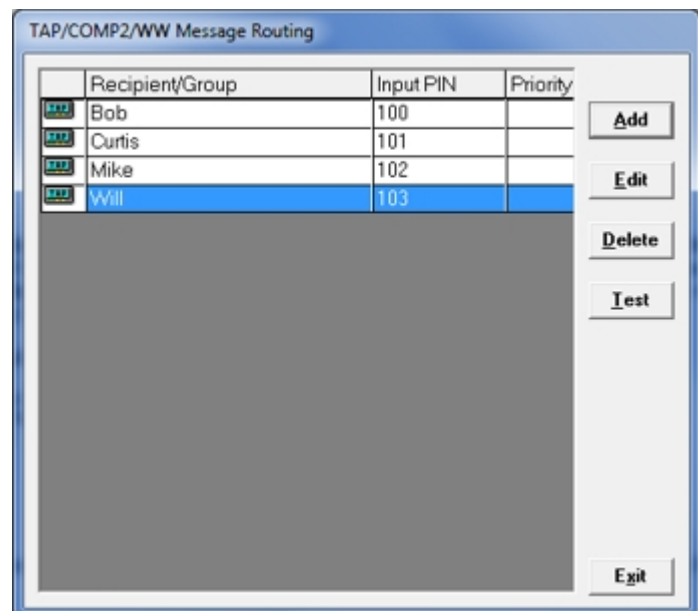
TAP/COMP2/WW Message Routing

|  | Recipient/Group | Input PIN | Priority |
|---|---|---|---|
|  | Bob | 100 |  |
|  | Curtis | 101 |  |
|  | Mike | 102 |  |
|  | Will | 103 |  |

Add

Edit

Delete

Test

Exit